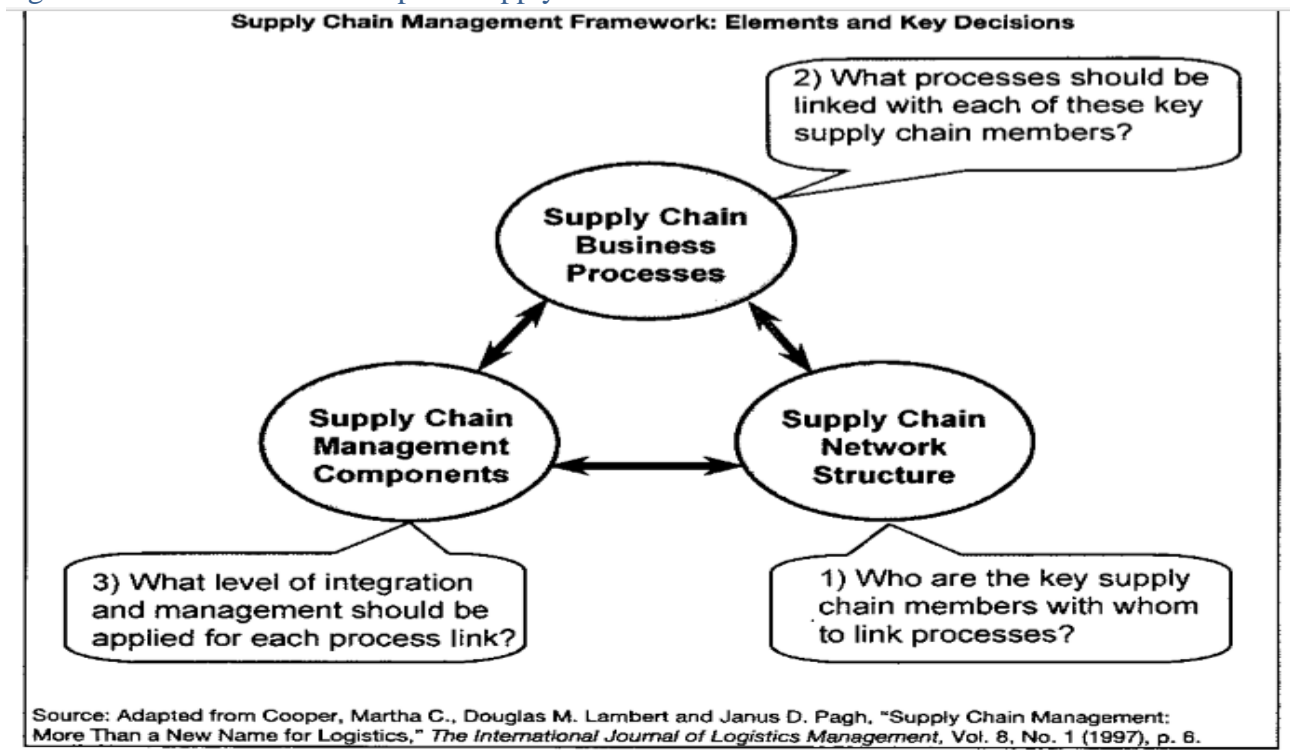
Supply Chain Management Framework: Elements and Key Decisions

2) What processes should be linked with each of these key supply chain members?

Supply Chain Business Processes

Supply Chain Management Components

Supply Chain Network Structure

3) What level of integration and management should be applied for each process link?

1) Who are the key supply chain members with whom to link processes?

Source: Adapted from Cooper, Martha C., Douglas M. Lambert and Janus D. Pagh, "Supply Chain Management: More Than a New Name for Logistics," The International Journal of Logistics Management, Vol. 8, No. 1 (1997), p. 6.